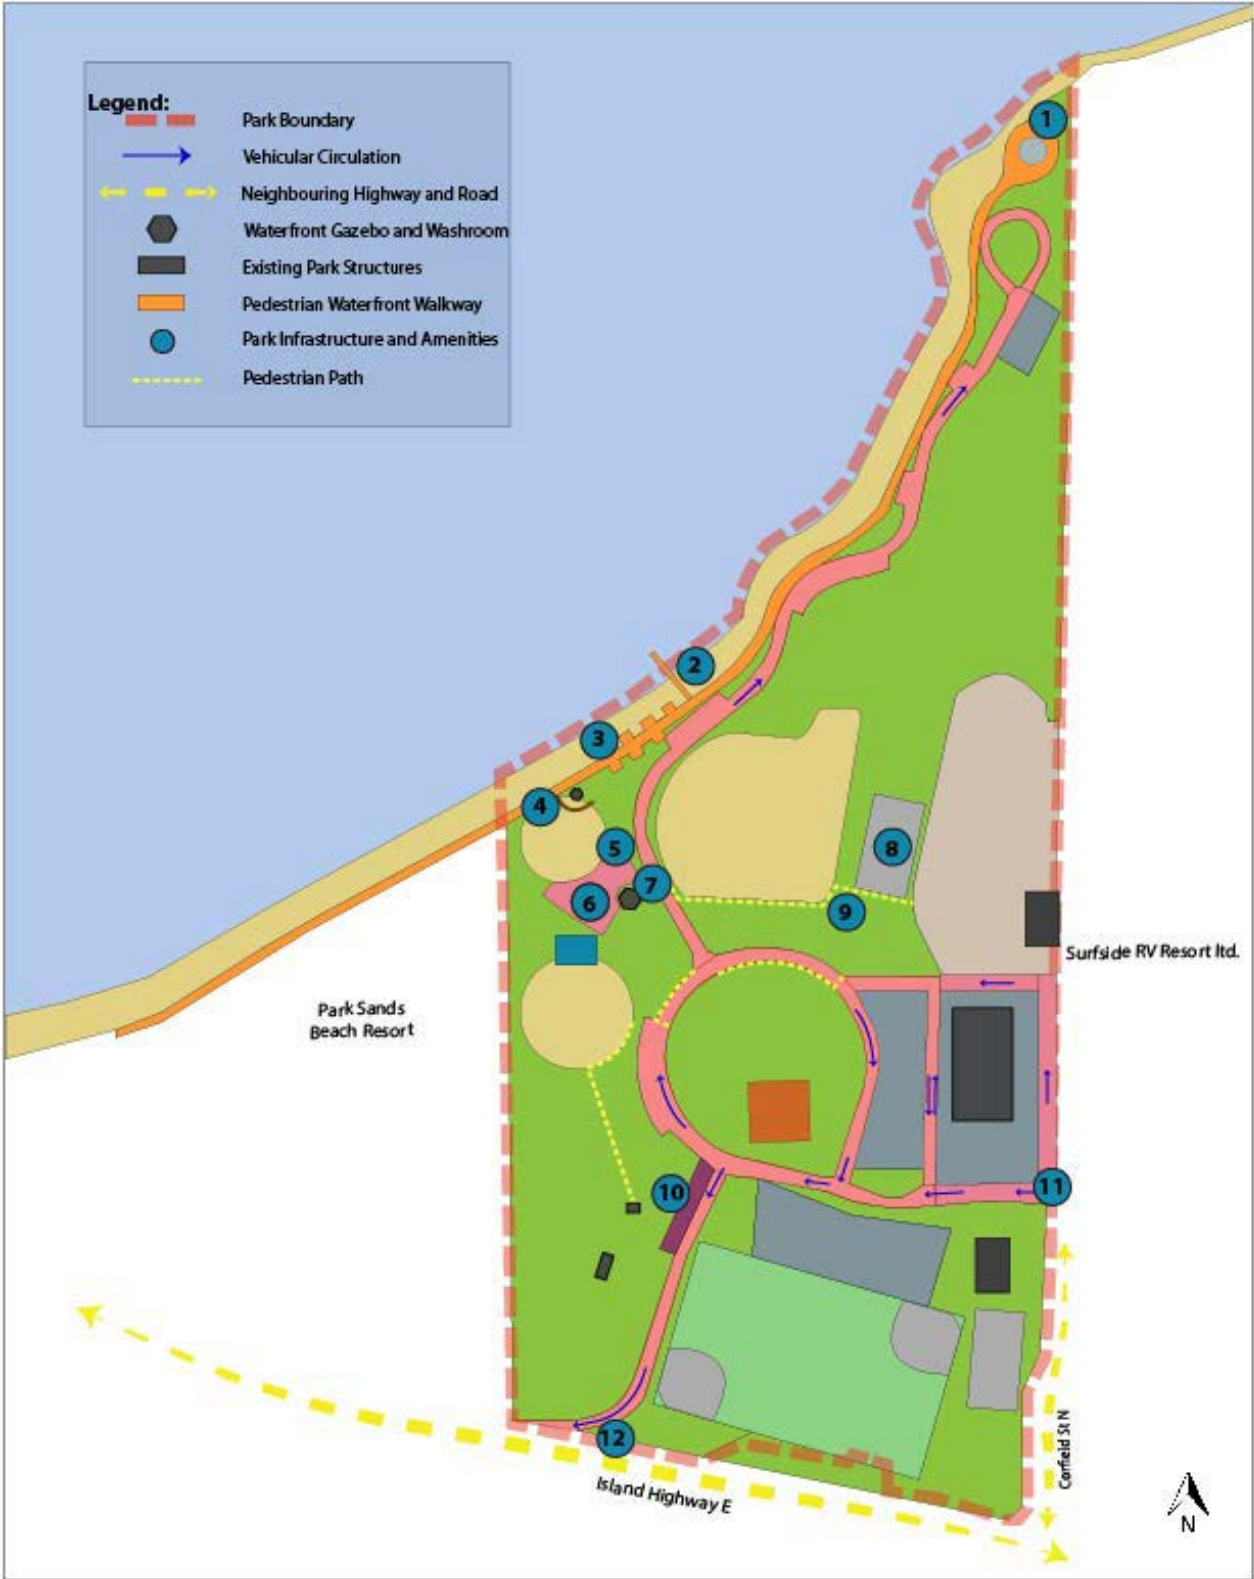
Legend:
Park Boundary
Vehicular Circulation
Neighbouring Highway and Road
Waterfront Gazebo and Washroom
Existing Park Structures
Pedestrian Waterfront Walkway
Park Infrastructure and Amenities
Pedestrian Path

1
2
3
4
5
6
7
8
9
10
11
12

Surfside RV Resort ltd.

Park Sands Beach Resort

Island Highway E

Corfield St N

N